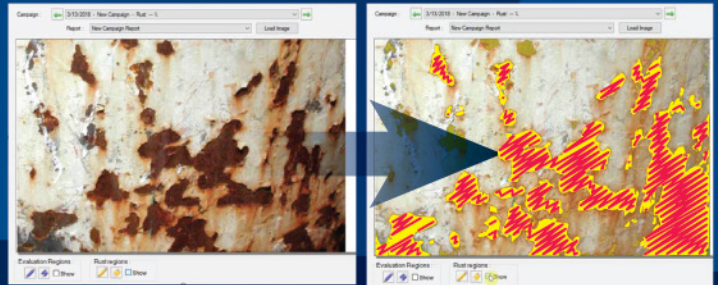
Campaign : 3/13/2018 - New Campaign - Rust - %

Report New Campaign Report Load Image

Evaluation Regions Show

Rust regions Show

Campaign : 3/13/2018 - New Campaign - Rust - %

Report New Campaign Report Load Image

Evaluation Regions Show

Rust regions Show